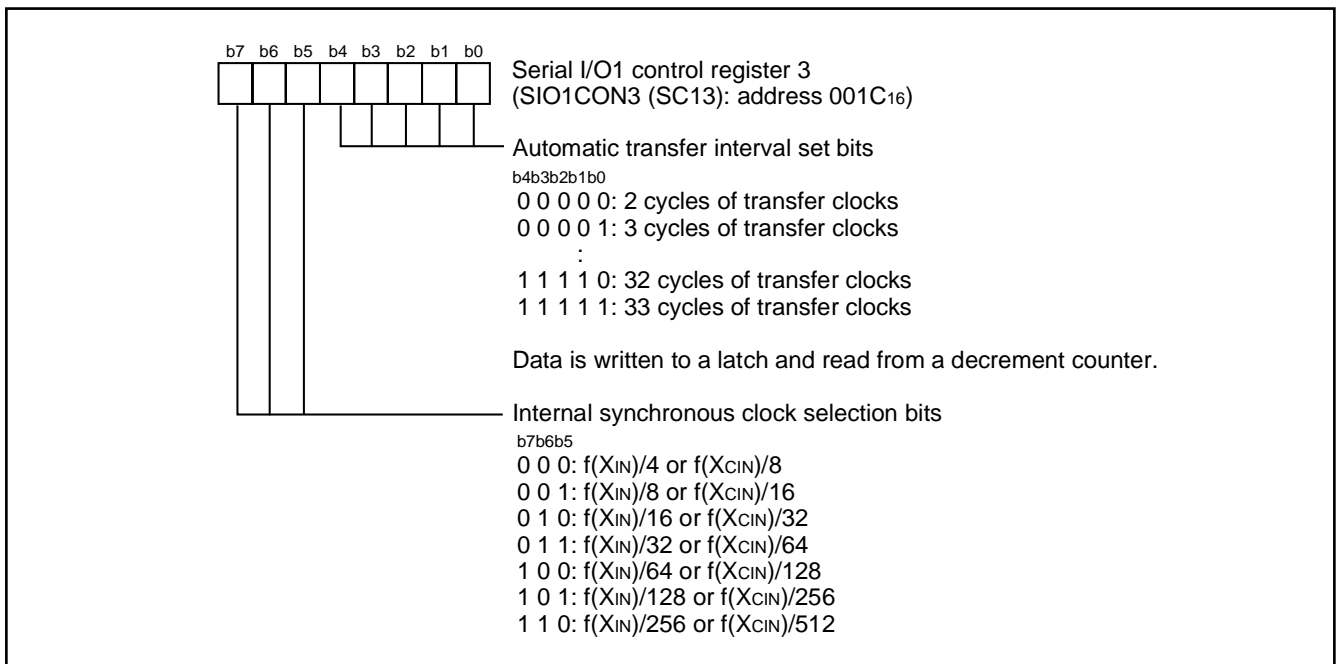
b7 b6 b5 b4 b3 b2 b1 b0

Serial I/O1 control register 3
(SIO1CON3 (SC13): address 001C$_{16}$)

Automatic transfer interval set bits
b4b3b2b1b0
0 0 0 0 0: 2 cycles of transfer clocks
0 0 0 0 1: 3 cycles of transfer clocks
:
1 1 1 1 0: 32 cycles of transfer clocks
1 1 1 1 1: 33 cycles of transfer clocks

Data is written to a latch and read from a decrement counter.

Internal synchronous clock selection bits
b7b6b5
0 0 0: f(X$_{IN}$)/4 or f(X$_{CIN}$)/8
0 0 1: f(X$_{IN}$)/8 or f(X$_{CIN}$)/16
0 1 0: f(X$_{IN}$)/16 or f(X$_{CIN}$)/32
0 1 1: f(X$_{IN}$)/32 or f(X$_{CIN}$)/64
1 0 0: f(X$_{IN}$)/64 or f(X$_{CIN}$)/128
1 0 1: f(X$_{IN}$)/128 or f(X$_{CIN}$)/256
1 1 0: f(X$_{IN}$)/256 or f(X$_{CIN}$)/512